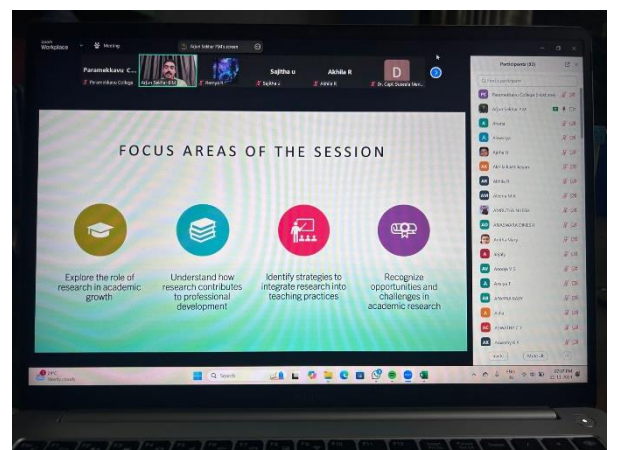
Zoom Workplace

Meeting

Paramekkavu C...

Sajitha u

Akhila R

D

Participants (63)

Find a participant

FOCUS AREAS OF THE SESSION

Explore the role of research in academic growth

Understand how research contributes to professional development

Identify strategies to integrate research into teaching practices

Recognize opportunities and challenges in academic research

Search

Invite

Mute All